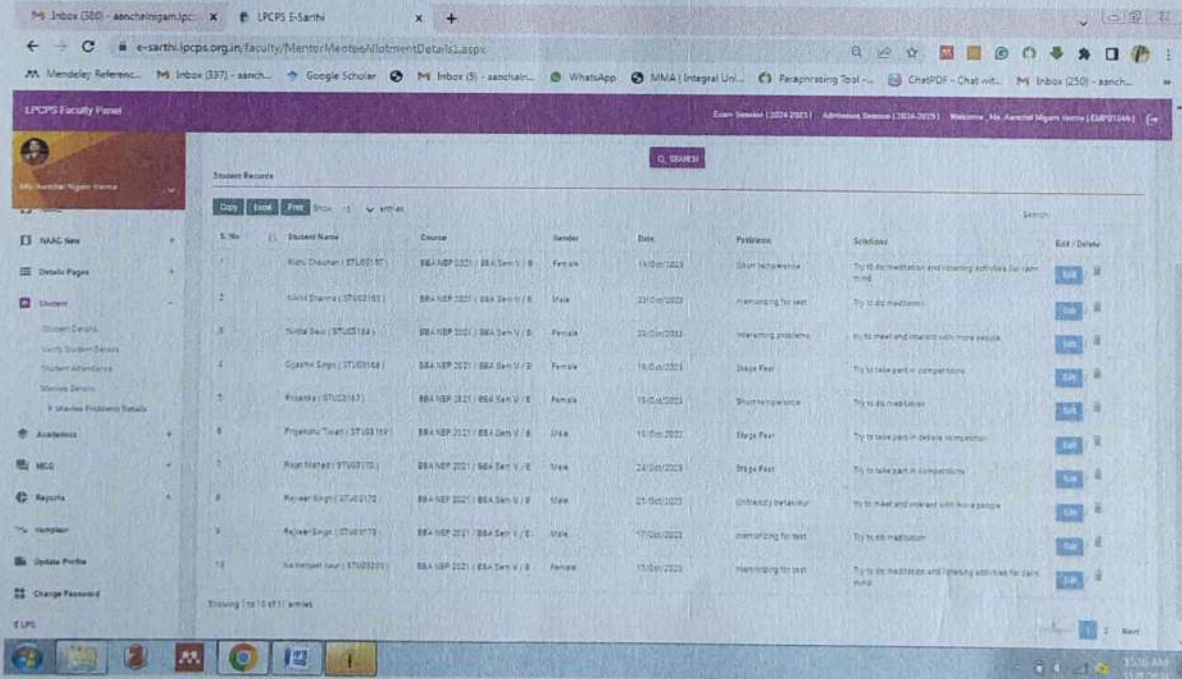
M Inbox (380) - aanchalnigam.lpc... × LPCPS E-Sarthi × +

e-sarthi.lpcps.org.in/faculty/MentorMenteeAllotmentDetails1.aspx

Mendeley Referenc... M Inbox (337) - aanch... Google Scholar M Inbox (5) - aanchaln... WhatsApp MMA | Integral Uni... Paraphrasing Tool -... ChatPDF - Chat wit... M Inbox (250) - aanch...

LPCPS Faculty Panel

Exam Session (2024-2025) Admission Session (2024-2025) Welcome , Ms. Aanchal Nigam Verma (EMP01046)

Ms. Aanchal Nigam Verma

Q SEARCH

Student Records

Copy Excel Print Show 10 entries

Search:

NAAC New

Details Pages

Student

Student Details
Verify Student Details
Student Attendance
Mentee Details
Mentee Problems Details

Academics

MCQ

Reports

Complain

Update Profile

Change Password

| S. No | Student Name | Course | Gender | Date | Problems | Solutions | Edit / Delete |
|---|---|---|---|---|---|---|---|
| 1 | Ritu Chauhan (STU03157) | BBA NEP 2021 / BBA Sem V / B | Female | 19/Oct/2023 | Short temperence | Try to do meditation and listening activities for calm mind | Edit |
| 2 | Nikhil Sharma (STU03160) | BBA NEP 2021 / BBA Sem V / B | Male | 23/Oct/2023 | memorizing for test | Try to do meditation | Edit |
| 3 | Nidhi Devi (STU03164) | BBA NEP 2021 / BBA Sem V / B | Female | 23/Oct/2023 | interacting problems | try to meet and interact with more people | Edit |
| 4 | Ojaswi Singh (STU03166) | BBA NEP 2021 / BBA Sem V / B | Female | 19/Oct/2023 | Stage Fear | Try to take part in competitions | Edit |
| 5 | Priyanka (STU03167) | BBA NEP 2021 / BBA Sem V / B | Female | 19/Oct/2023 | Short temperence | Try to do meditation | Edit |
| 6 | Priyanshu Tiwari (STU03169) | BBA NEP 2021 / BBA Sem V / B | Male | 19/Oct/2023 | Stage Fear | Try to take part in debate competition | Edit |
| 7 | Rajat Nishad (STU03170) | BBA NEP 2021 / BBA Sem V / B | Male | 24/Oct/2023 | Stage Fear | Try to take part in competitions | Edit |
| 8 | Rajveer Singh (STU03172) | BBA NEP 2021 / BBA Sem V / B | Male | 21/Oct/2023 | Unfriendly behaviour | try to meet and interact with more people | Edit |
| 9 | Rajveer Singh (STU03173) | BBA NEP 2021 / BBA Sem V / B | Male | 17/Oct/2023 | memorizing for test | Try to do meditation | Edit |
| 10 | Simranjeet Kaur (STU03200) | BBA NEP 2021 / BBA Sem V / B | Female | 17/Oct/2023 | memorizing for test | Try to do meditation and listening activities for calm mind | Edit |

Showing 1 to 10 of 11 entries

1 2 Next

LPS

10:06 AM